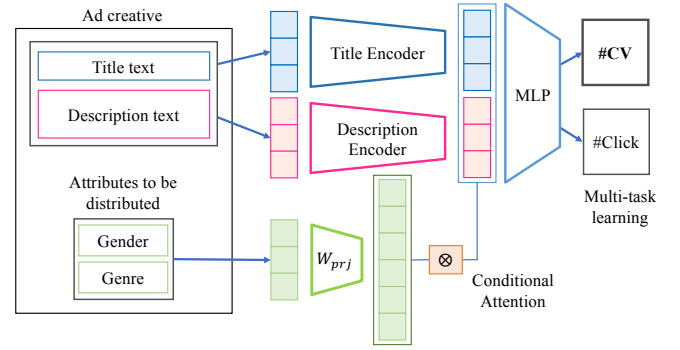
Ad creative

Title text

Description text

Attributes to be distributed

Gender

Genre

Title Encoder

Description Encoder

$W_{prj}$

$\otimes$

Conditional Attention

MLP

#CV

#Click

Multi-task learning